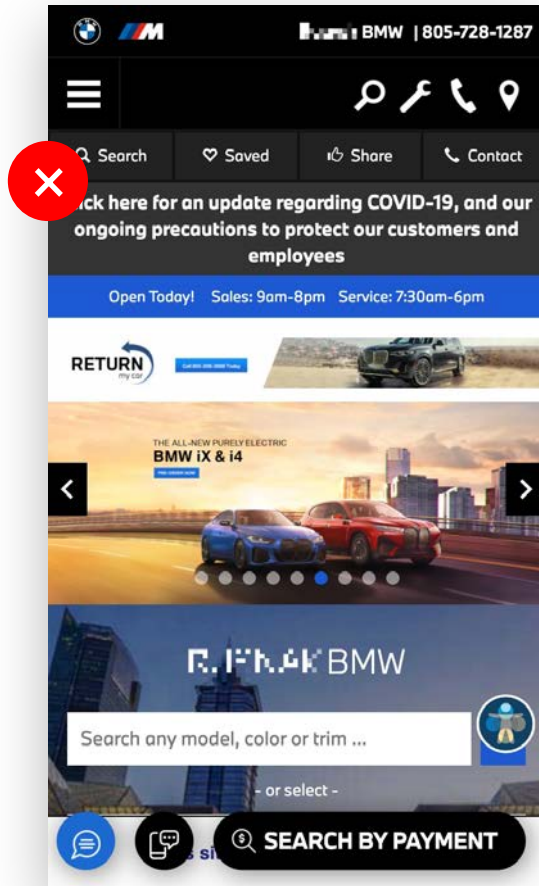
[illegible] BMW | 805-728-1287

Search
Saved
Share
Contact

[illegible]ick here for an update regarding COVID-19, and our ongoing precautions to protect our customers and employees

Open Today! Sales: 9am-8pm Service: 7:30am-6pm

RETURN my car

THE ALL-NEW PURELY ELECTRIC
BMW iX & i4

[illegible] BMW

Search any model, color or trim ...

- or select -

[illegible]s si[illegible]

SEARCH BY PAYMENT